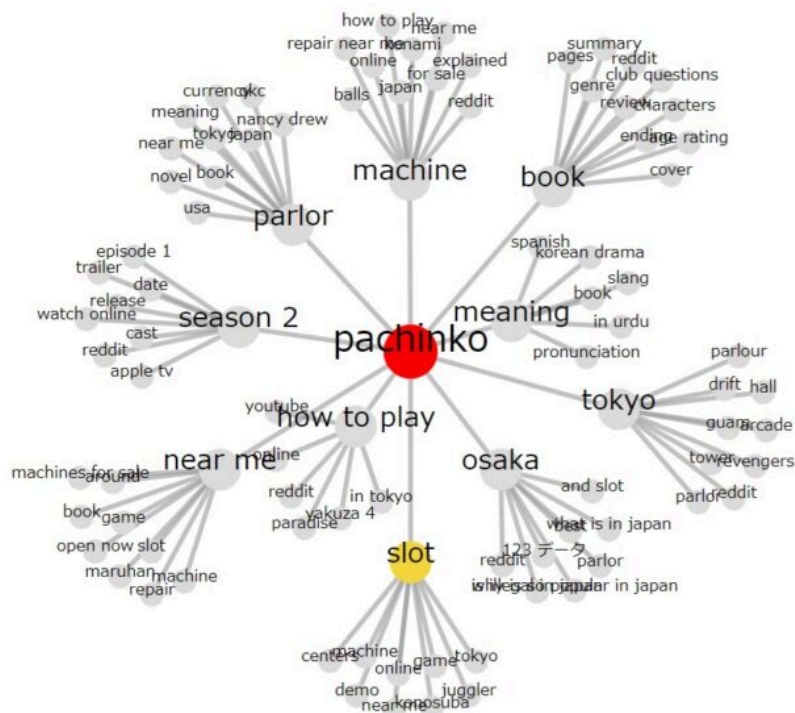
pachinko

machine
how to play
near me
repair near me
konami
online
explained
for sale
balls
japan
reddit

book
summary
pages
reddit
genre
club questions
review
characters
ending
age rating
cover

parlor
currency
okc
meaning
nancy drew
tokyo
japan
near me
novel
book
usa

season 2
episode 1
trailer
date
release
watch online
cast
reddit
apple tv

meaning
spanish
korean drama
slang
book
in urdu
pronunciation

tokyo
parlour
drift
hall
guam
arcade
tower
revengers
parlor
reddit

how to play
youtube
online
reddit
in tokyo
yakuza 4
paradise

near me
machines for sale
around
book
game
open now slot
maruhan
machine
repair

osaka
and slot
what is in japan
illegal
123 データ
parlor
reddit
is it legal in japan
why is so popular in japan

slot
centers
machine
online
game
tokyo
demo
near me
konosuba
juggler